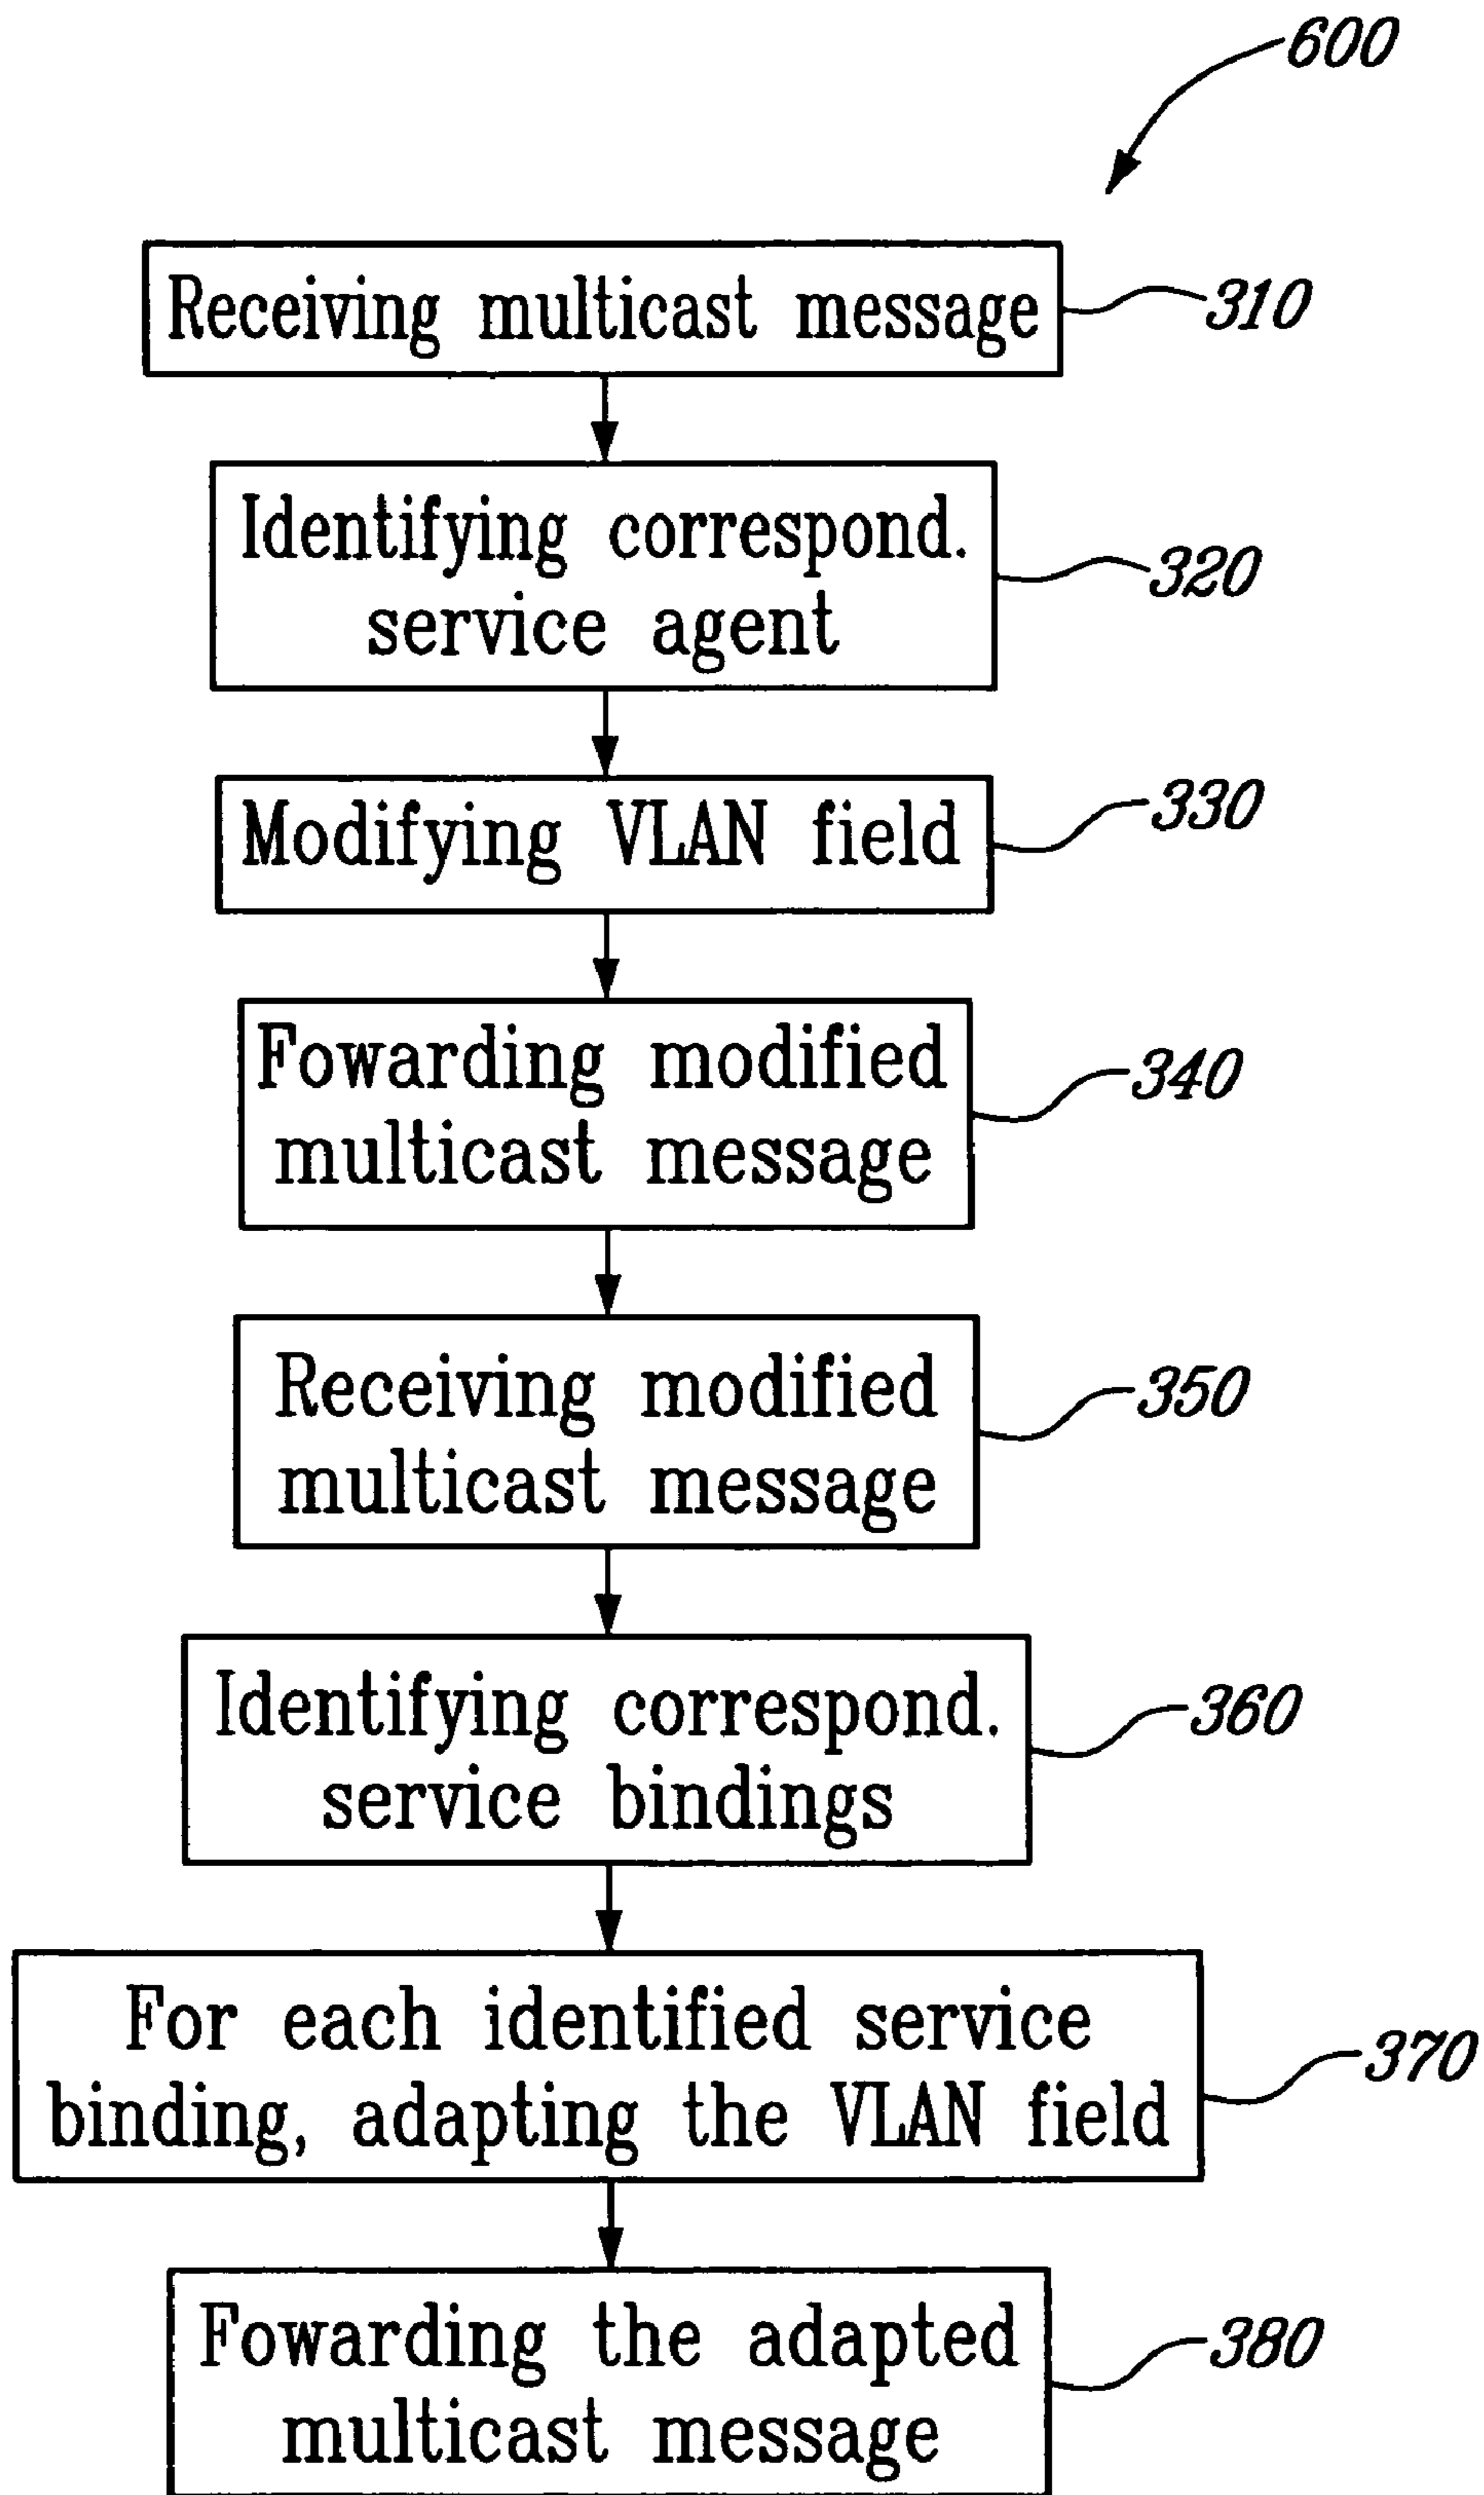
600

Receiving multicast message 310

Identifying correspond. service agent 320

Modifying VLAN field 330

Fowarding modified multicast message 340

Receiving modified multicast message 350

Identifying correspond. service bindings 360

For each identified service binding, adapting the VLAN field 370

Fowarding the adapted multicast message 380